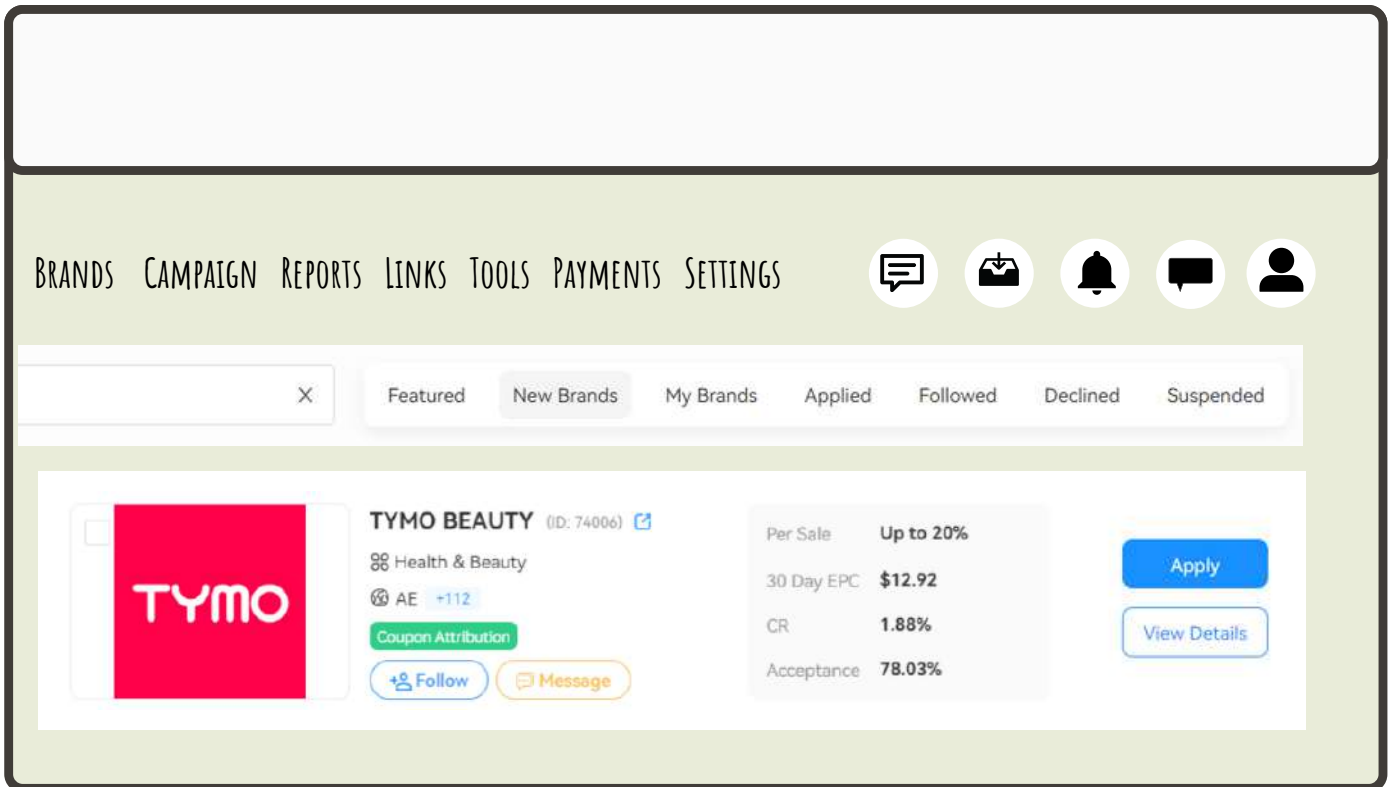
BRANDS CAMPAIGN REPORTS LINKS TOOLS PAYMENTS SETTINGS

Featured New Brands My Brands Applied Followed Declined Suspended

TYMO

TYMO BEAUTY (ID: 74006)

Health & Beauty

AE +112

Coupon Attribution

Follow Message

| Per Sale | Up to 20% |
|---|---|
| 30 Day EPC | $12.92 |
| CR | 1.88% |
| Acceptance | 78.03% |

Apply

View Details